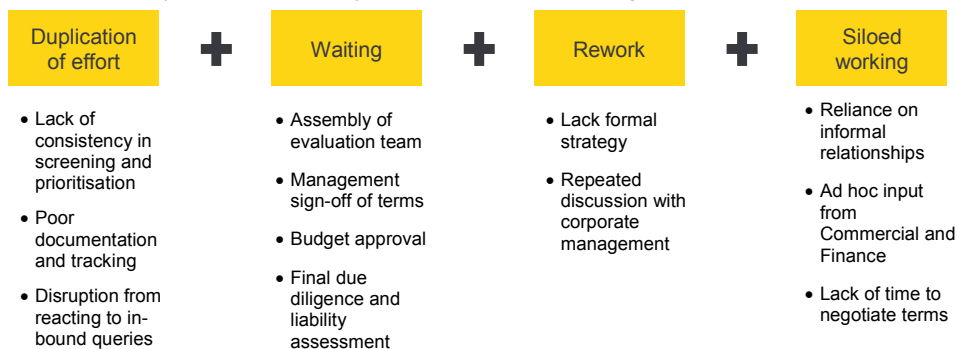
Duplication of effort

- Lack of consistency in screening and prioritisation
- Poor documentation and tracking
- Disruption from reacting to in-bound queries

Waiting

- Assembly of evaluation team
- Management sign-off of terms
- Budget approval
- Final due diligence and liability assessment

Rework

- Lack formal strategy
- Repeated discussion with corporate management

Siloed working

- Reliance on informal relationships
- Ad hoc input from Commercial and Finance
- Lack of time to negotiate terms